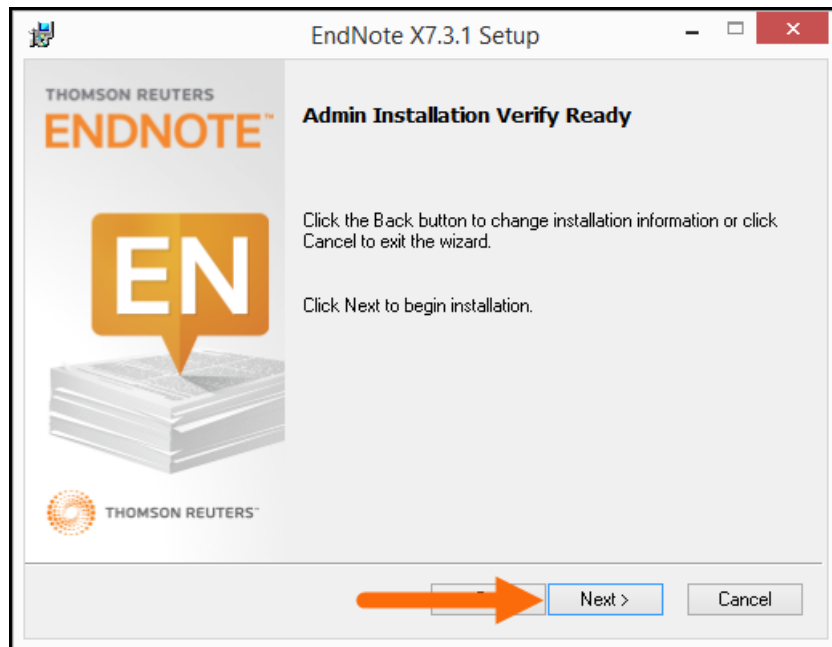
EndNote X7.3.1 Setup

THOMSON REUTERS
ENDNOTE™

EN

THOMSON REUTERS™

Admin Installation Verify Ready

Click the Back button to change installation information or click Cancel to exit the wizard.

Click Next to begin installation.

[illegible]

Next >

Cancel